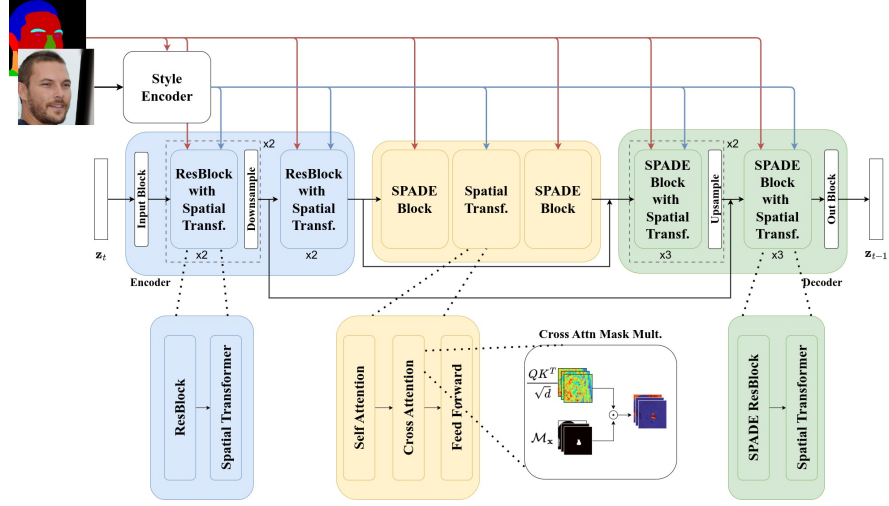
Style Encoder

x2

Input Block

ResBlock with Spatial Transf.

Downsample

x2

ResBlock with Spatial Transf.

x2

SPADE Block

Spatial Transf.

SPADE Block

x2

SPADE Block with Spatial Transf.

Upsample

x3

SPADE Block with Spatial Transf.

x3

Out Block

$\mathbf{z}_t$

$\mathbf{z}_{t-1}$

Encoder

Decoder

ResBlock

Spatial Transformer

Self Attention

Cross Attention

Feed Forward

Cross Attn Mask Mult.

$\frac{QK^T}{\sqrt{d}}$

$\mathcal{M}_{\mathbf{x}}$

SPADE ResBlock

Spatial Transformer